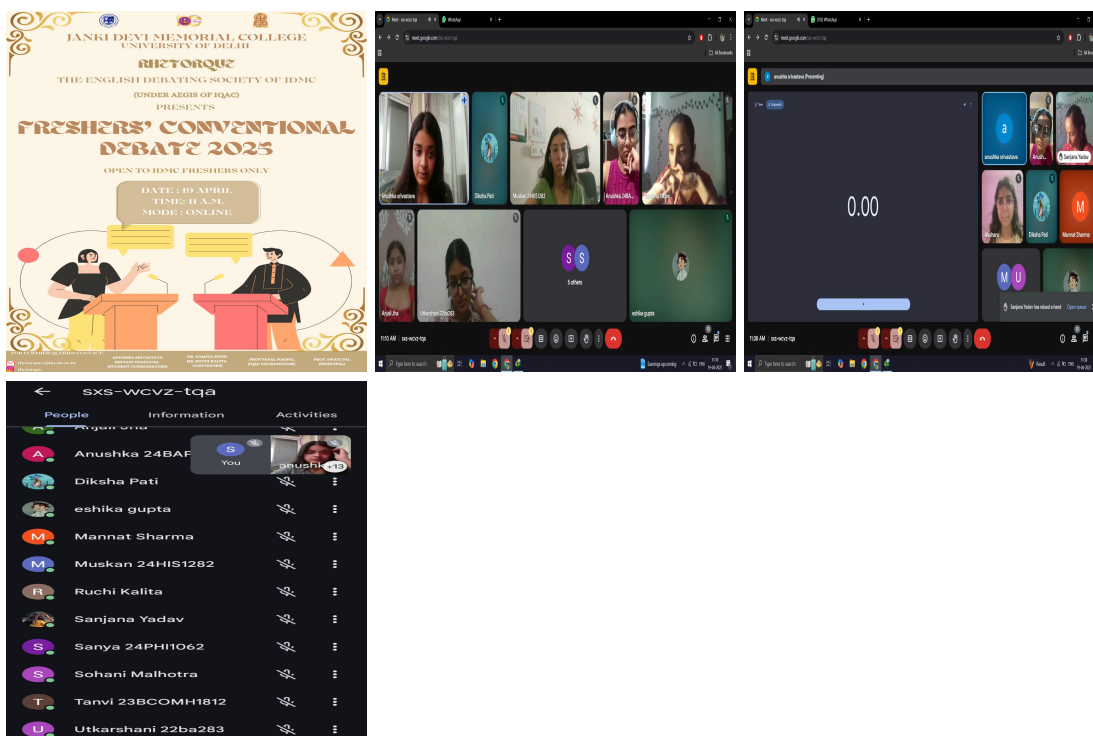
JANKI DEVI MEMORIAL COLLEGE
UNIVERSITY OF DELHI
RHETORQUE
THE ENGLISH DEBATING SOCIETY OF JDMC
(UNDER AEGIS OF IQAC)
PRESENTS
FRESHERS' CONVENTIONAL DEBATE 2025
OPEN TO JDMC FRESHERS ONLY
DATE : 19 APRIL
TIME: 11 A.M.
MODE : ONLINE

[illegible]
ANUSHKA SRIVASTAVA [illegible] STUDENT COORDINATORS
DR. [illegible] CONVENORS
PROF. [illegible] IQAC COORDINATOR
PROF. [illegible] (PRINCIPAL)

Meet - sxs-wcvz-tqa
WhatsApp
meet.google.com/sxs-wcvz-tqa
All Bookmarks
Anushka srivastava
Diksha Pati
Muskan 24HIS1282
Anushka 24BA
Ruchi Kalita
Anjali Jha
Utkarshani 22ba283
S S
5 others
eshika gupta
11:10 AM | sxs-wcvz-tqa
Type here to search
Earnings upcoming
11:10
19-04-2025

Meet - sxs-wcvz-tqa
(30) WhatsApp
meet.google.com/sxs-wcvz-tqa
anushka srivastava (Presenting)
0.00
a
anushka srivastava
Anjali
Sanjana Yadav
Akshara
Diksha Pati
M
Mannat Sharma
M U
Sanjana Yadav has raised a hand
Open queue
11:08 AM | sxs-wcvz-tqa
Type here to search
Result
11:08
19-04-2025

←
sxs-wcvz-tqa
People
Information
Activities
Anjali Jha
S
You
anushka
+13
A
Anushka 24BA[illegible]
Diksha Pati
eshika gupta
M
Mannat Sharma
M
Muskan 24HIS1282
R
Ruchi Kalita
Sanjana Yadav
S
Sanya 24PHI1062
S
Sohani Malhotra
T
Tanvi 23BCOMH1812
U
Utkarshani 22ba283